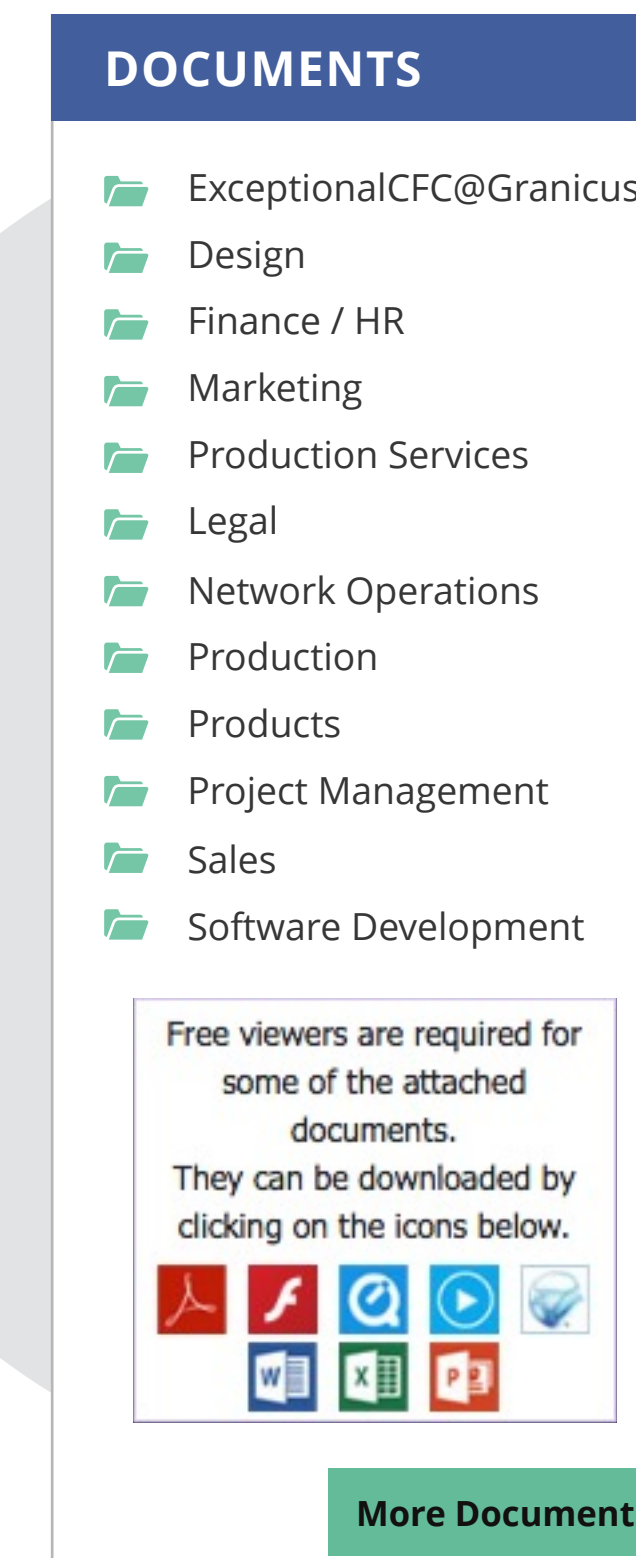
DOCUMENTS

ExceptionalCFC@Granicus
Design
Finance / HR
Marketing
Production Services
Legal
Network Operations
Production
Products
Project Management
Sales
Software Development

Free viewers are required for some of the attached documents.
They can be downloaded by clicking on the icons below.

W X P

More Document